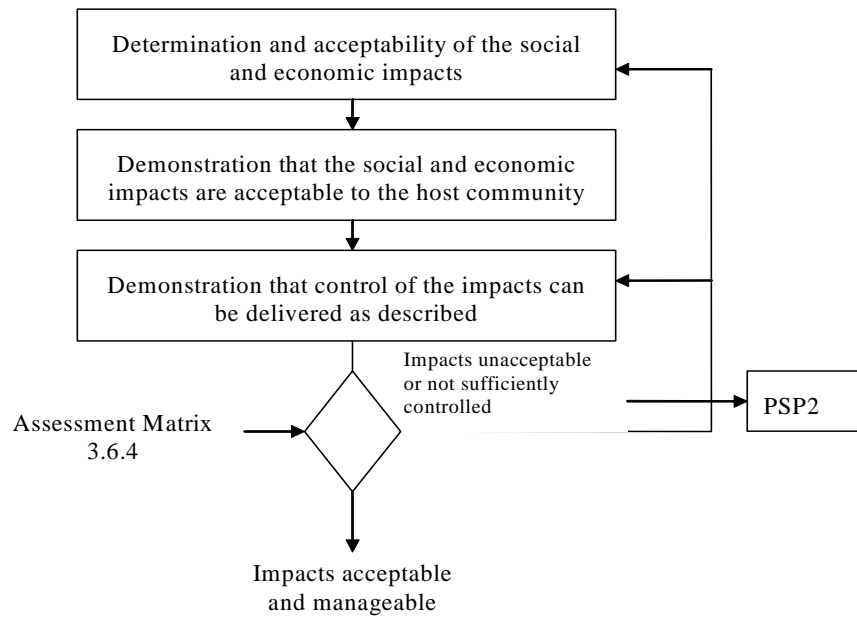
Determination and acceptability of the social and economic impacts

Demonstration that the social and economic impacts are acceptable to the host community

Demonstration that control of the impacts can be delivered as described

Impacts unacceptable or not sufficiently controlled

PSP2

Assessment Matrix 3.6.4

Impacts acceptable and manageable